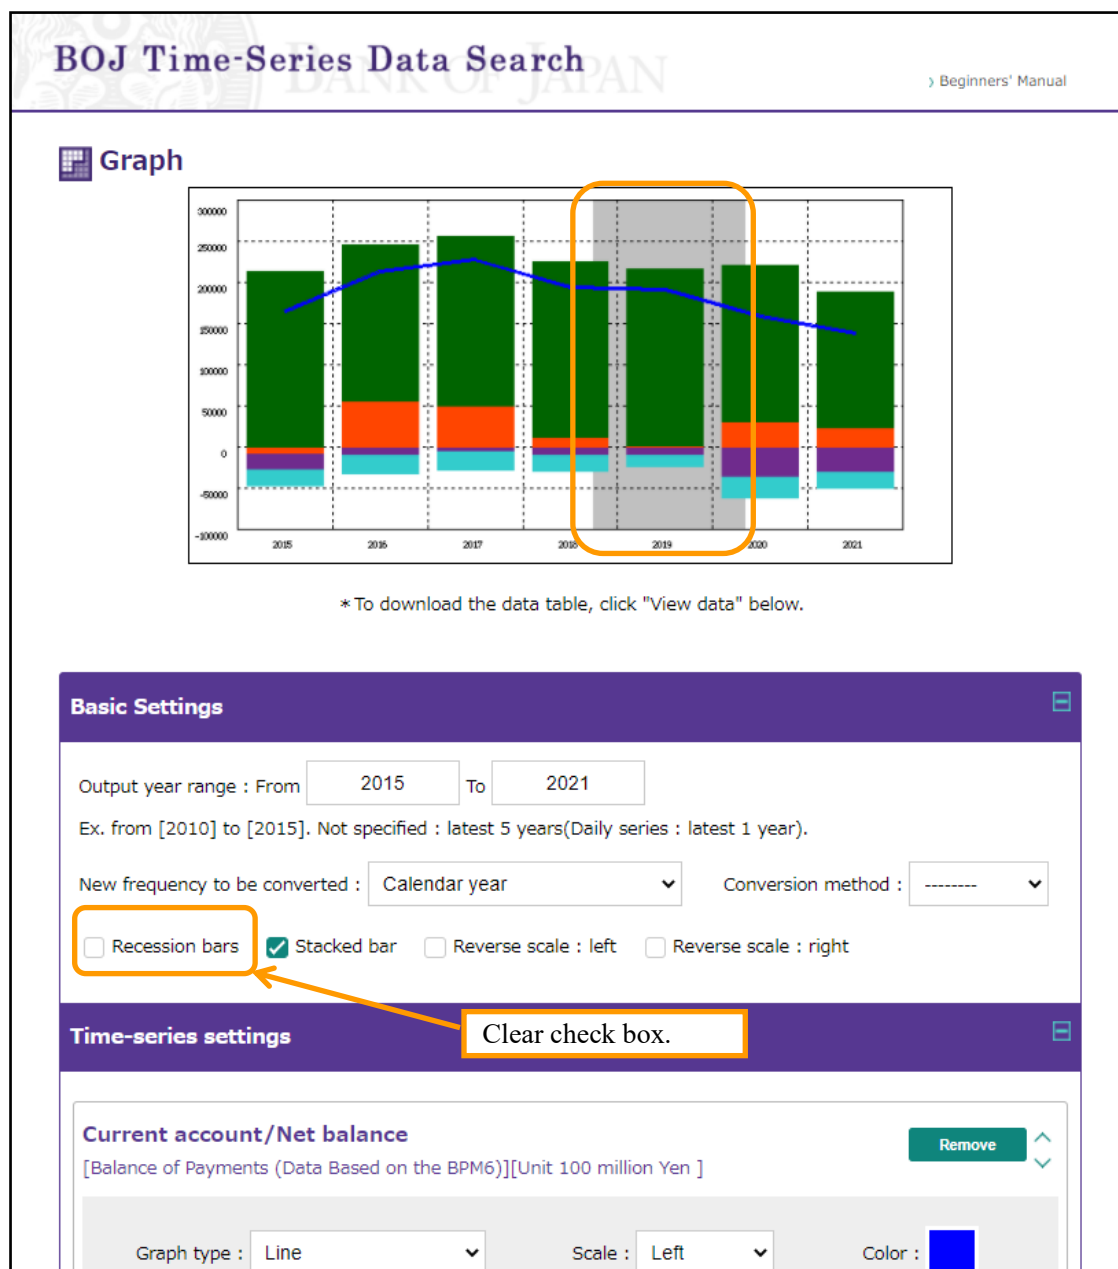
BOJ Time-Series Data Search

BANK OF JAPAN

› Beginners' Manual

Graph

300000
250000
200000
150000
100000
50000
0
-50000
-100000

2015
2016
2017
2018
2019
2020
2021

＊To download the data table, click "View data" below.

Basic Settings

Output year range : From 2015 To 2021

Ex. from [2010] to [2015]. Not specified : latest 5 years(Daily series : latest 1 year).

New frequency to be converted : Calendar year

Conversion method : --------

Recession bars

Stacked bar

Reverse scale : left

Reverse scale : right

Time-series settings

Clear check box.

Current account/Net balance

[Balance of Payments (Data Based on the BPM6)][Unit 100 million Yen ]

Remove

Graph type : Line

Scale : Left

Color :